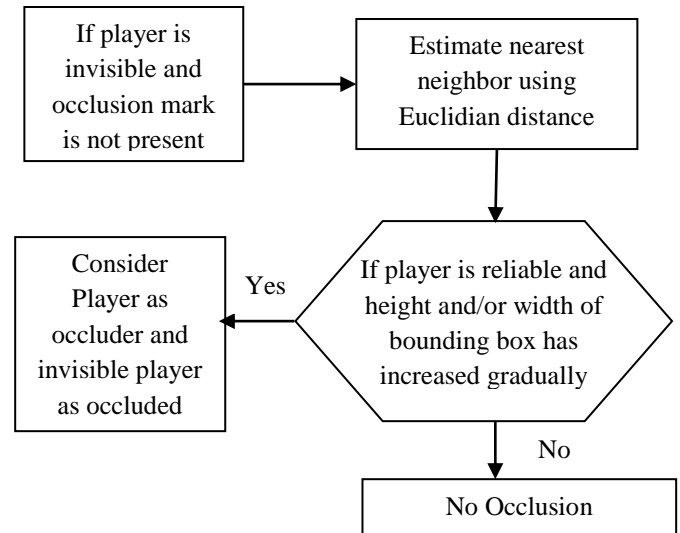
If player is invisible and occlusion mark is not present

Estimate nearest neighbor using Euclidian distance

If player is reliable and height and/or width of bounding box has increased gradually

Yes

Consider Player as occluder and invisible player as occluded

No

No Occlusion